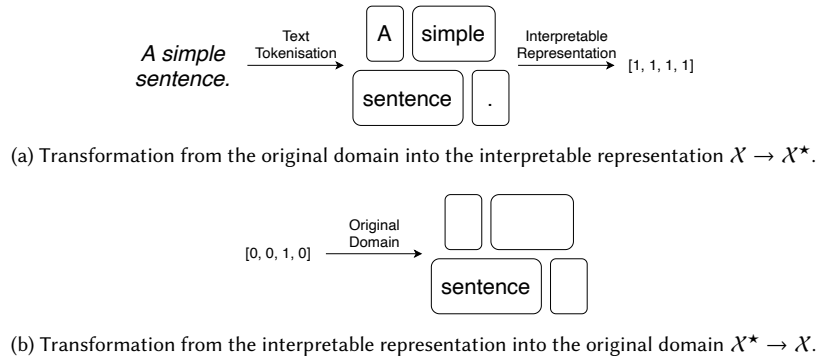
A simple sentence.

Text Tokenisation

A

simple

sentence

.

Interpretable Representation

[1, 1, 1, 1]

(a) Transformation from the original domain into the interpretable representation $\mathcal{X} \rightarrow \mathcal{X}^{\star}$.

[0, 0, 1, 0]

Original Domain

sentence

(b) Transformation from the interpretable representation into the original domain $\mathcal{X}^{\star} \rightarrow \mathcal{X}$.